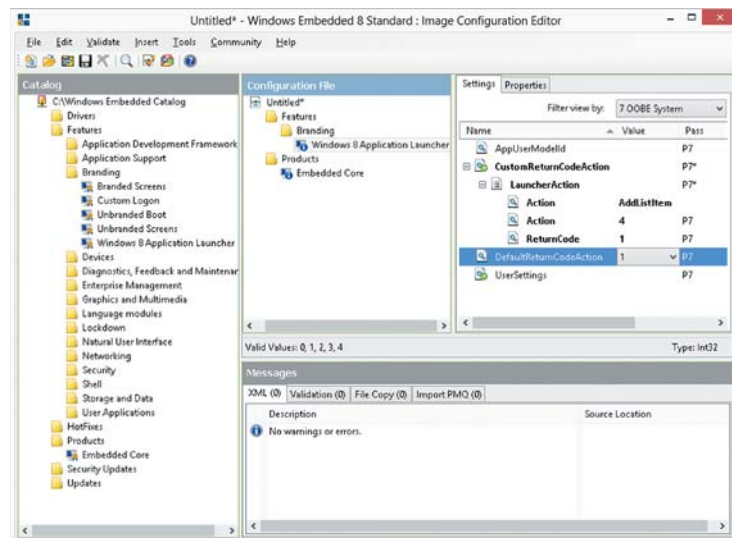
Untitled* - Windows Embedded 8 Standard : Image Configuration Editor

File Edit Validate Insert Tools Community Help

Catalog
C:\Windows Embedded Catalog
Drivers
Features
Application Development Framework
Application Support
Branding
Branded Screens
Custom Logon
Unbranded Boot
Unbranded Screens
Windows 8 Application Launcher
Devices
Diagnostics, Feedback and Maintenar
Enterprise Management
Graphics and Multimedia
Language modules
Lockdown
Natural User Interface
Networking
Security
Shell
Storage and Data
User Applications
HotFixes
Products
Embedded Core
Security Updates
Updates

Configuration File
Untitled*
Features
Branding
Windows 8 Application Launcher
Products
Embedded Core

Valid Values: 0, 1, 2, 3, 4

Settings Properties
Filter view by: 7 OOBE System

| Name | Value | Pass |
|---|---|---|
| AppUserModelId | | P7 |
| CustomReturnCodeAction | | P7* |
| LauncherAction | | P7* |
| Action | AddListItem | |
| Action | 4 | P7 |
| ReturnCode | 1 | P7 |
| DefaultReturnCodeAction | 1 | P7 |
| UserSettings | | P7 |

Type: Int32

Messages
XML (0) Validation (0) File Copy (0) Import PMQ (0)

| Description | Source Location |
|---|---|
| No warnings or errors. | |